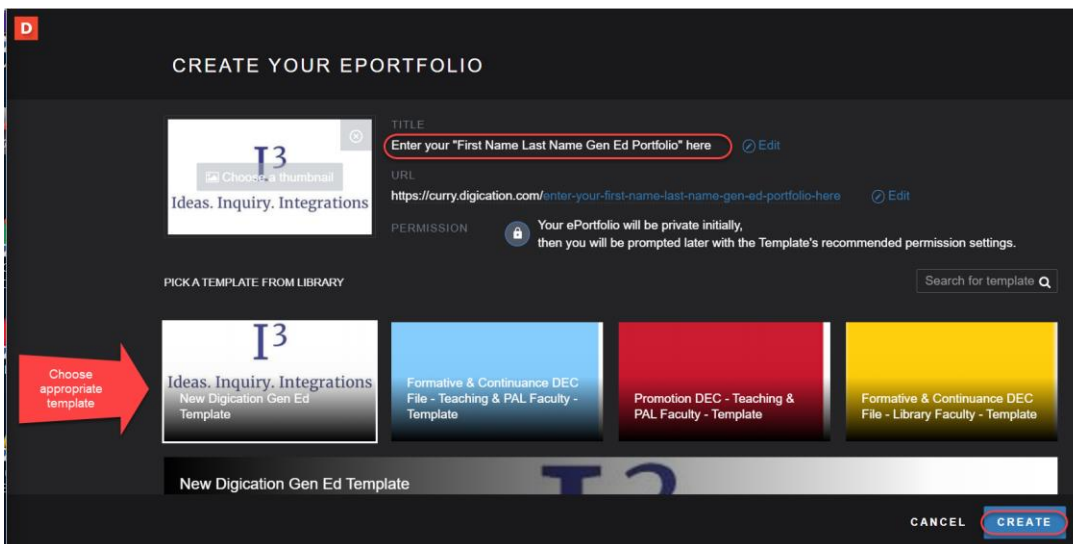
D

CREATE YOUR EPORTFOLIO

$I^3$
Choose a thumbnail
Ideas. Inquiry. Integrations

TITLE
Enter your "First Name Last Name Gen Ed Portfolio" here
Edit

URL
https://curry.digication.com/enter-your-first-name-last-name-gen-ed-portfolio-here
Edit

PERMISSION
Your ePortfolio will be private initially, then you will be prompted later with the Template's recommended permission settings.

PICK A TEMPLATE FROM LIBRARY

Search for template

Choose appropriate template

$I^3$
Ideas. Inquiry. Integrations
New Digication Gen Ed Template

Formative & Continuance DEC File - Teaching & PAL Faculty - Template

Promotion DEC - Teaching & PAL Faculty - Template

Formative & Continuance DEC File - Library Faculty - Template

New Digication Gen Ed Template

CANCEL
CREATE